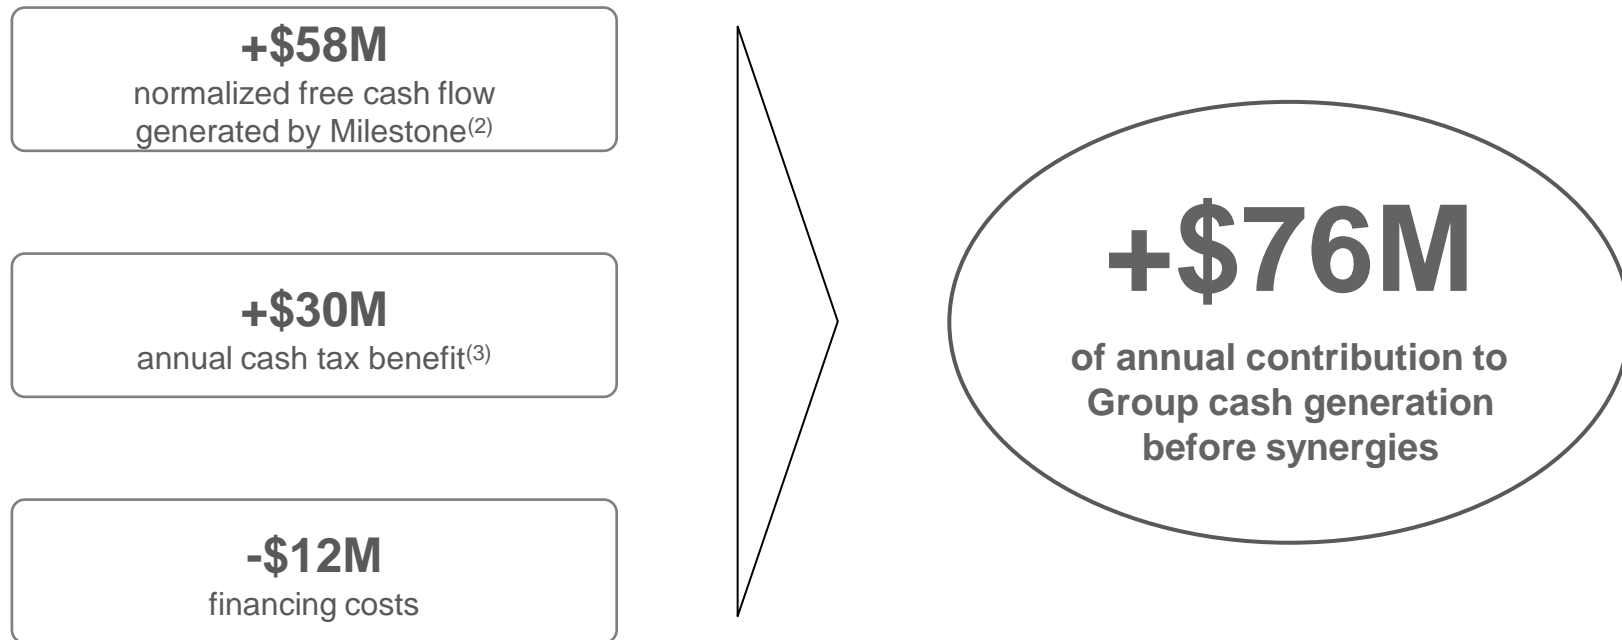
+\$58M
normalized free cash flow generated by Milestone$^{(2)}$

+\$30M
annual cash tax benefit$^{(3)}$

-\$12M
financing costs

+\$76M
of annual contribution to Group cash generation before synergies